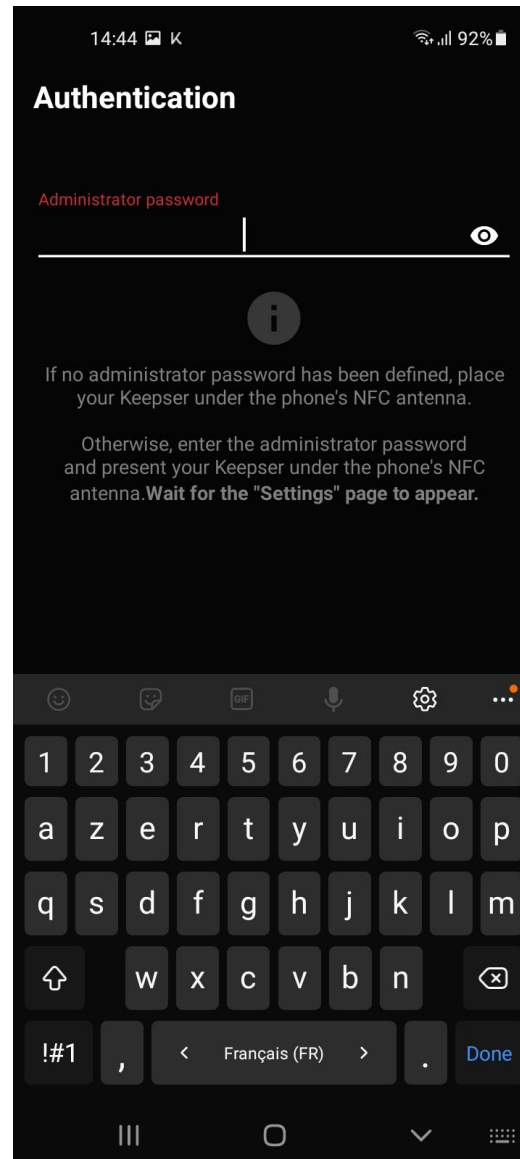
14:44 K
92%

Authentication

Administrator password

If no administrator password has been defined, place your Keepser under the phone's NFC antenna.

Otherwise, enter the administrator password and present your Keepser under the phone's NFC antenna.**Wait for the "Settings" page to appear.**

GIF

1 2 3 4 5 6 7 8 9 0
a z e r t y u i o p
q s d f g h j k l m
w x c v b n
!#1 , < Français (FR) > . Done